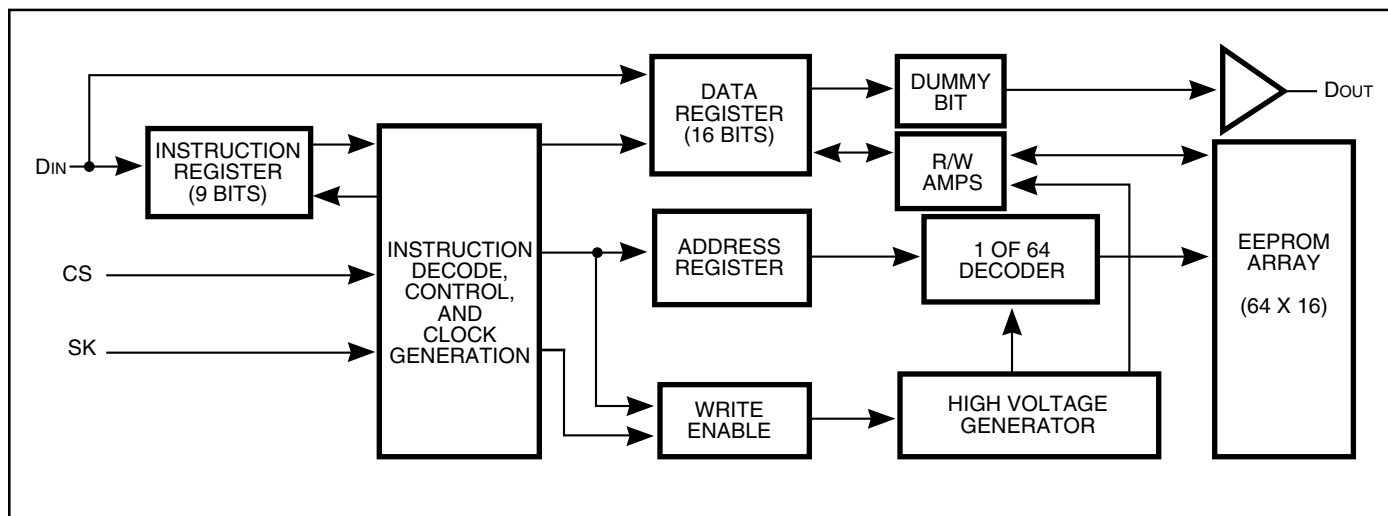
DIN

INSTRUCTION REGISTER (9 BITS)

DATA REGISTER (16 BITS)

DUMMY BIT

DOUT

R/W AMPS

CS

SK

INSTRUCTION DECODE, CONTROL, AND CLOCK GENERATION

ADDRESS REGISTER

1 OF 64 DECODER

EEPROM ARRAY

(64 X 16)

WRITE ENABLE

HIGH VOLTAGE GENERATOR